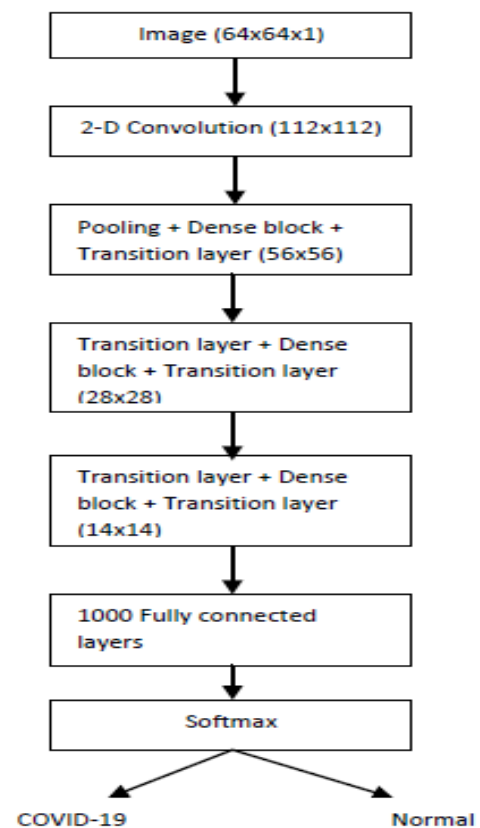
Image (64x64x1)

2-D Convolution (112x112)

Pooling + Dense block + Transition layer (56x56)

Transition layer + Dense block + Transition layer (28x28)

Transition layer + Dense block + Transition layer (14x14)

1000 Fully connected layers

Softmax

COVID-19

Normal